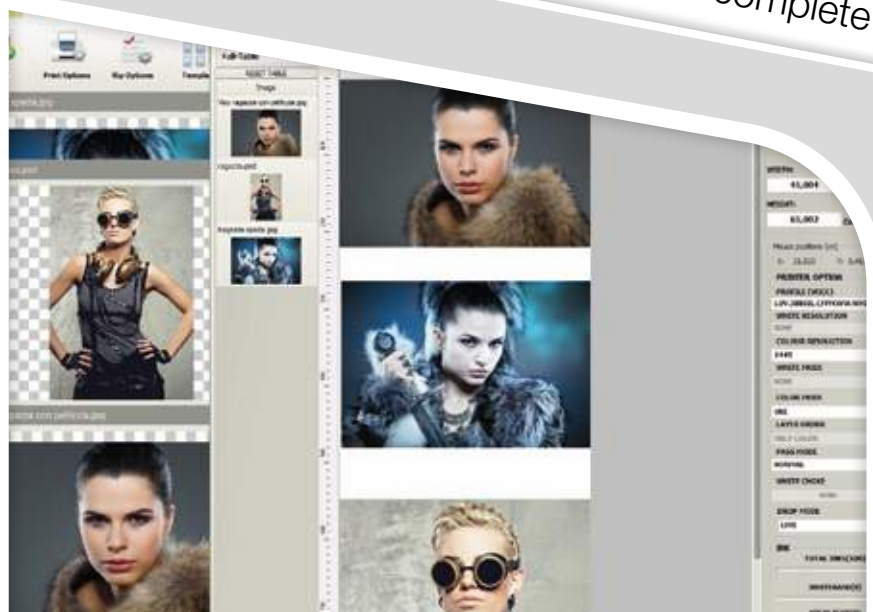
complete

Print Options

Rip Options

Template

Full Table

RESET TABLE

Image

ragazza.psd

WIDTH:

41,004

HEIGHT:

61,003

Mouse position: [cm]

PRINTER OPTION

PROFILE (MODE)

WHITE RESOLUTION

COLOUR RESOLUTION

WHITE MODE

COLOR MODE

LAYER ORDER

PASS MODE

NORMAL

WHITE CHOKE

DROP MODE

INK

TOTAL INKS

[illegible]